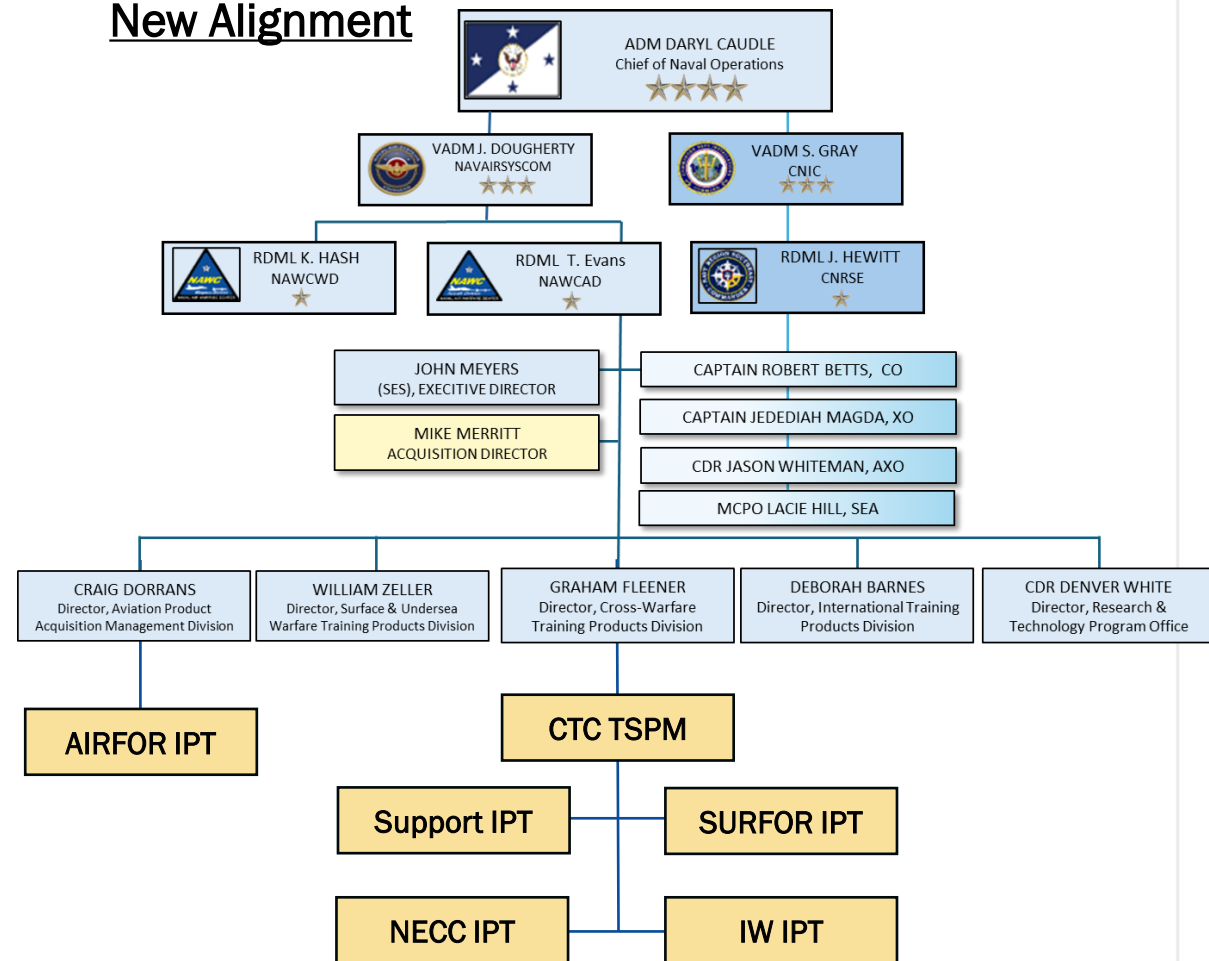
New Alignment

ADM DARYL CAUDLE
Chief of Naval Operations

VADM J. DOUGHERTY
NAVAIRSYSCOM

VADM S. GRAY
CNIC

RDML K. HASH
NAWCWD

RDML T. Evans
NAWCAD

RDML J. HEWITT
CNRSE

JOHN MEYERS
(SES), EXECUTIVE DIRECTOR

MIKE MERRITT
ACQUISITION DIRECTOR

CAPTAIN ROBERT BETTS, CO

CAPTAIN JEDEDIAH MAGDA, XO

CDR JASON WHITEMAN, AXO

MCPO LACIE HILL, SEA

CRAIG DORRANS
Director, Aviation Product Acquisition Management Division

WILLIAM ZELLER
Director, Surface & Undersea Warfare Training Products Division

GRAHAM FLEENER
Director, Cross-Warfare Training Products Division

DEBORAH BARNES
Director, International Training Products Division

CDR DENVER WHITE
Director, Research & Technology Program Office

AIRFOR IPT

CTC TSPM

Support IPT

SURFOR IPT

NECC IPT

IW IPT